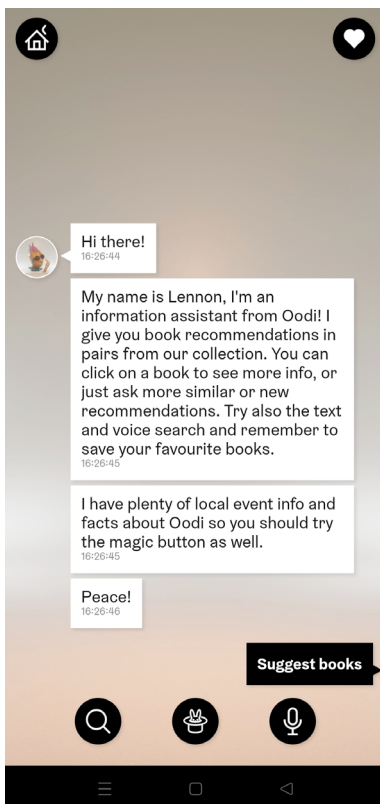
Hi there!
16:26:44

My name is Lennon, I'm an information assistant from Oodi! I give you book recommendations in pairs from our collection. You can click on a book to see more info, or just ask more similar or new recommendations. Try also the text and voice search and remember to save your favourite books.
16:26:45

I have plenty of local event info and facts about Oodi so you should try the magic button as well.
16:26:45

Peace!
16:26:46

Suggest books